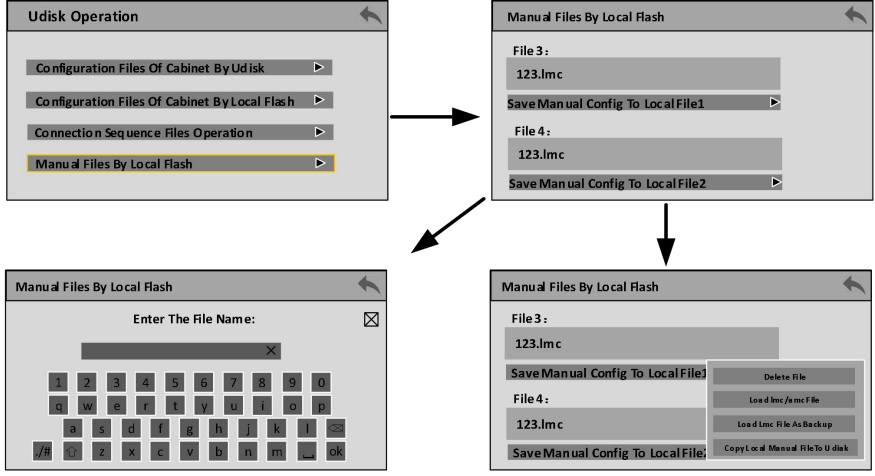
Udisk Operation

Configuration Files Of Cabinet By Udisk

Configuration Files Of Cabinet By Local Flash

Connection Sequence Files Operation

Manual Files By Local Flash

Manual Files By Local Flash

File 3:

123.lmc

Save Manual Config To Local File1

File 4:

123.lmc

Save Manual Config To Local File2

Manual Files By Local Flash

Enter The File Name:

1 2 3 4 5 6 7 8 9 0
q w e r t y u i o p
a s d f g h j k l
.?# z x c v b n m ok

Manual Files By Local Flash

File 3:

123.lmc

Save Manual Config To Local File1

File 4:

123.lmc

Save Manual Config To Local File2

Delete File

Load lmc/amc File

Load Lmc File As Backup

Copy Local Manual File To Udisk